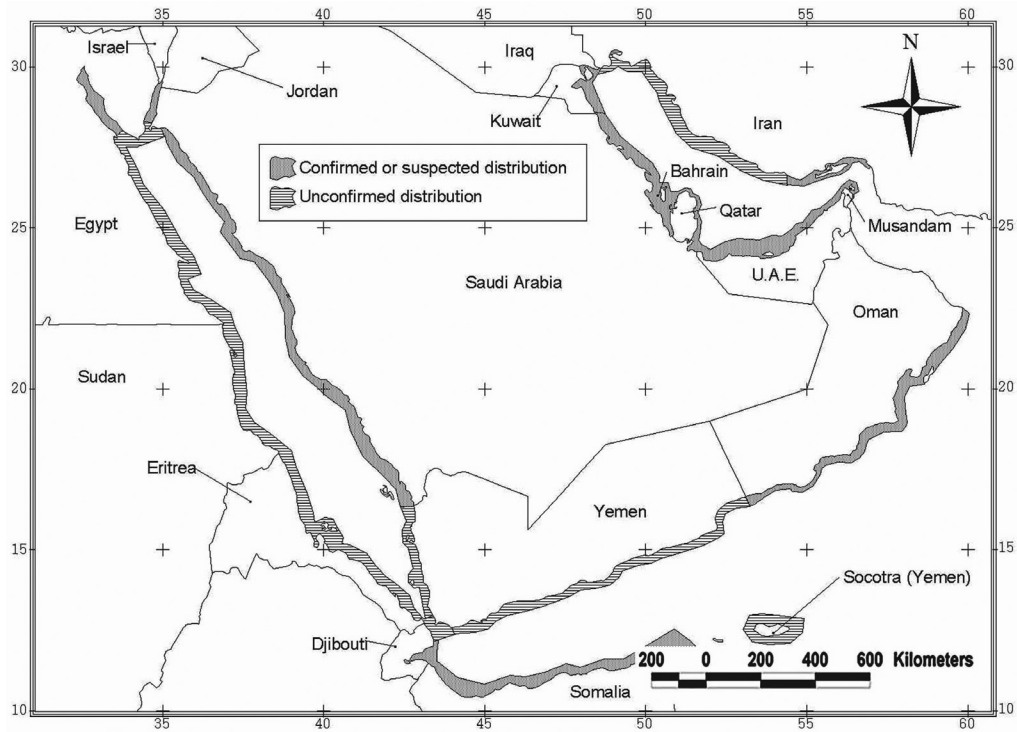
35 40 45 50 55 60

30 25 20 15 10

30 25 20 15 10

N

Israel
Jordan
Iraq
Kuwait
Iran

Confirmed or suspected distribution
Unconfirmed distribution

Bahrain
Qatar
Musandam
Egypt
U.A.E.
Saudi Arabia
Oman
Sudan
Eritrea
Yemen
Socotra (Yemen)
Djibouti
Somalia

200 0 200 400 600 Kilometers